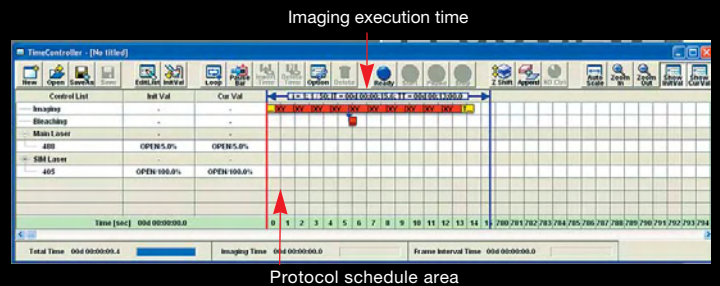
Imaging execution time

TimeController - [No titled]

New Open Save As Save Edit List Init Val Loop Pause Bar Option Delete Ready Z Shift Append ND Ctrl Auto Scale Zoom In Zoom Out Show Init Val Show Cur Val

| Control List | Init Val | Cur Val |
|---|---|---|
| Imaging | - | - |
| Bleaching | - | - |
| Main Laser | - | - |
| 488 | OPEN/5.0% | OPEN/5.0% |
| SIM Laser | - | - |
| 405 | OPEN/100.0% | OPEN/100.0% |

I = 1; T = 00d 00:00:15.0; IT = 00d 00:13:00.0

Time [sec] 00d 00:00:00.0

0 1 2 3 4 5 6 7 8 9 10 11 12 13 14 15 780 781 782 783 784 785 786 787 788 789 790 791 792 793 794

Total Time 00d 00:00:09.4 Imaging Time 00d 00:00:00.0 Frame Interval Time 00d 00:00:00.0

Protocol schedule area